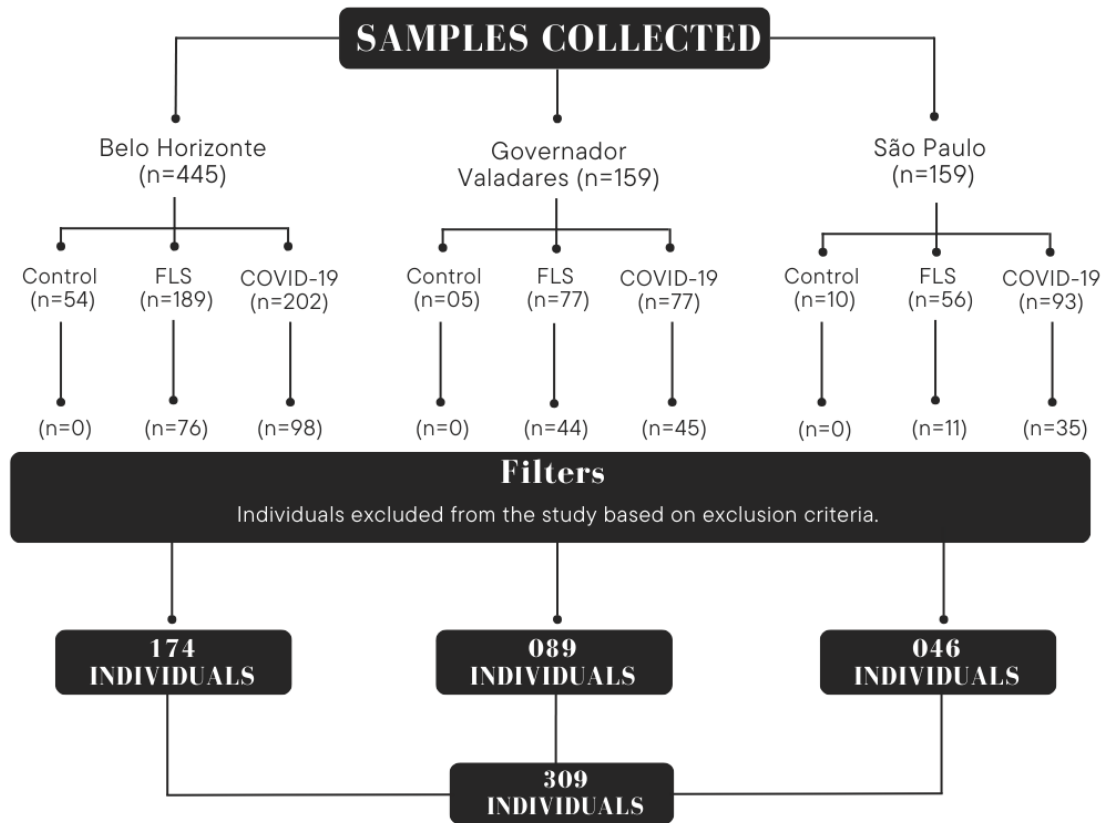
SAMPLES COLLECTED

Belo Horizonte (n=445)

Governador Valadares (n=159)

São Paulo (n=159)

Control (n=54)
FLS (n=189)
COVID-19 (n=202)

Control (n=05)
FLS (n=77)
COVID-19 (n=77)

Control (n=10)
FLS (n=56)
COVID-19 (n=93)

(n=0)
(n=76)
(n=98)

(n=0)
(n=44)
(n=45)

(n=0)
(n=11)
(n=35)

Filters

Individuals excluded from the study based on exclusion criteria.

174 INDIVIDUALS

089 INDIVIDUALS

046 INDIVIDUALS

309 INDIVIDUALS